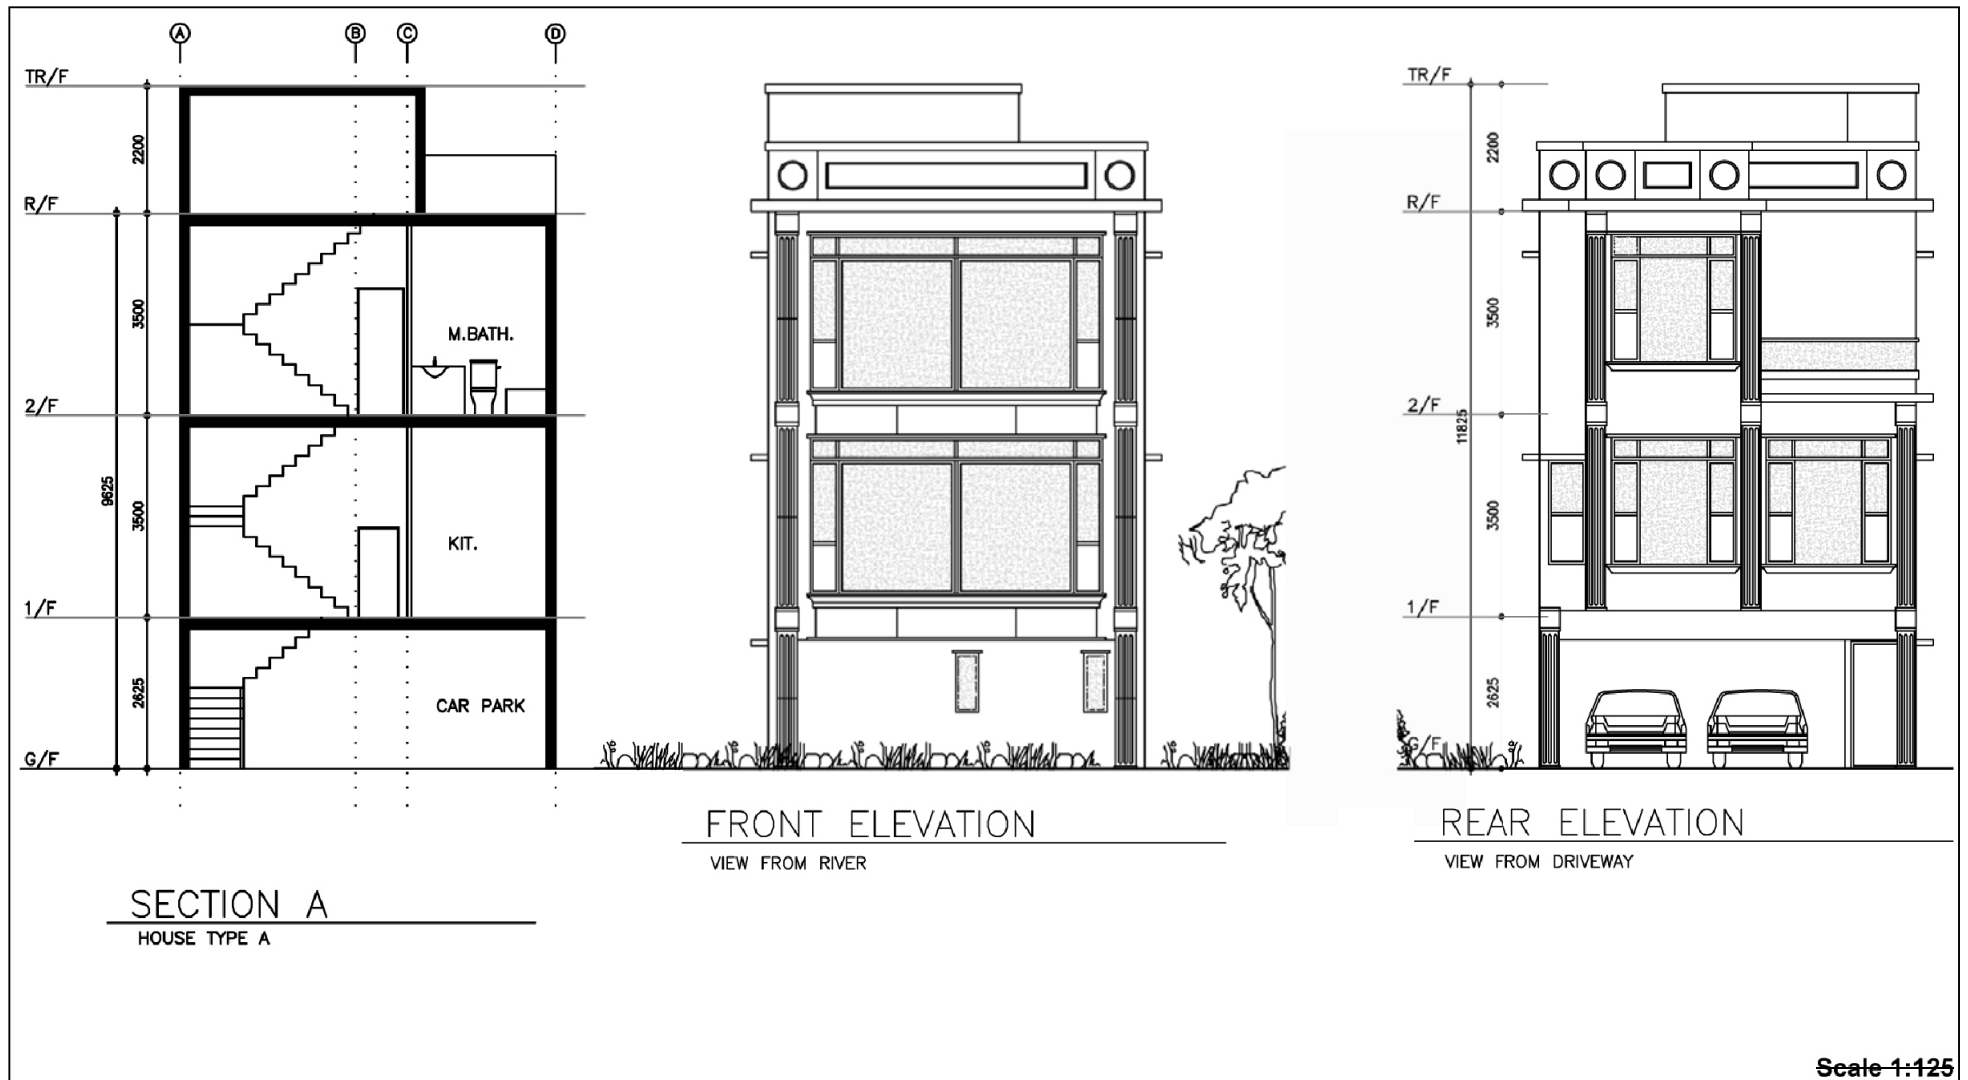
A B C D

TR/F
R/F
2/F
1/F
G/F

2200
3500
3500
2625
9625

M.BATH.
KIT.
CAR PARK

SECTION A
HOUSE TYPE A

FRONT ELEVATION
VIEW FROM RIVER

TR/F
R/F
2/F
1/F
G/F

2200
3500
11825
3500
2625

REAR ELEVATION
VIEW FROM DRIVEWAY

Scale 1:125